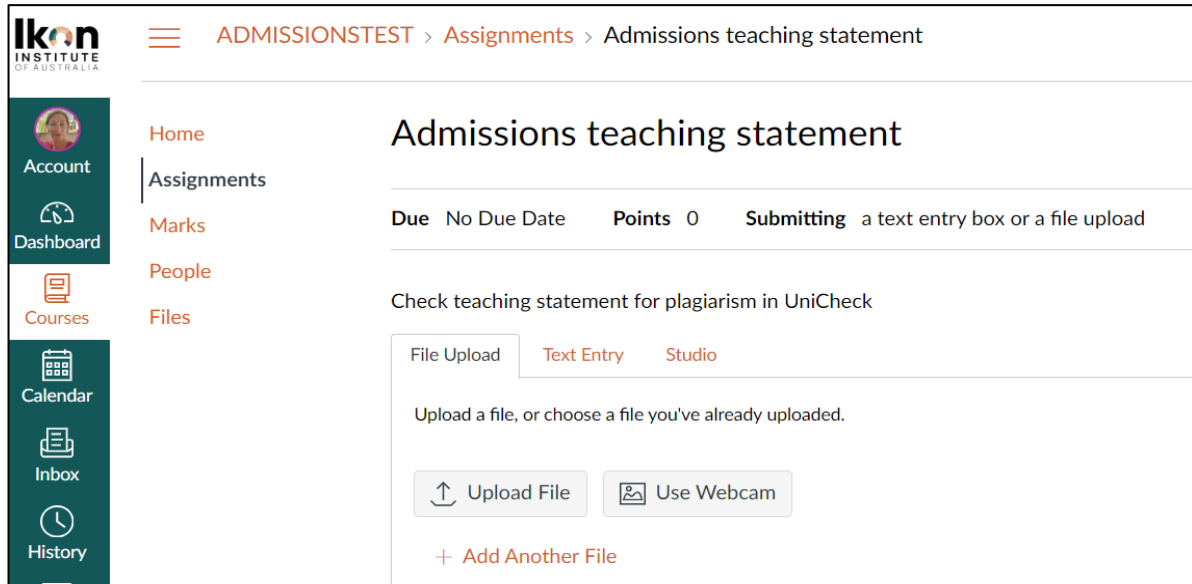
Ikon INSTITUTE OF AUSTRALIA

ADMISSIONSTEST > Assignments > Admissions teaching statement

Account
Dashboard
Courses
Calendar
Inbox
History

Home
Assignments
Marks
People
Files

Admissions teaching statement

Due No Due Date Points 0 Submitting a text entry box or a file upload

Check teaching statement for plagiarism in UniCheck

File Upload Text Entry Studio

Upload a file, or choose a file you've already uploaded.

Upload File Use Webcam

+ Add Another File